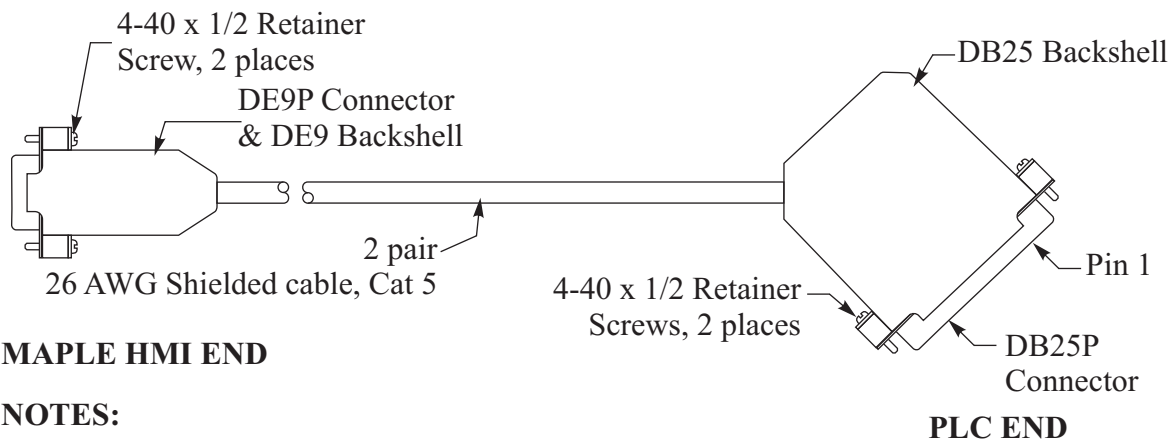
4-40 x 1/2 Retainer Screw, 2 places

DE9P Connector & DE9 Backshell

DB25 Backshell

2 pair

26 AWG Shielded cable, Cat 5

Pin 1

4-40 x 1/2 Retainer Screws, 2 places

DB25P Connector

MAPLE HMI END

NOTES:

PLC END